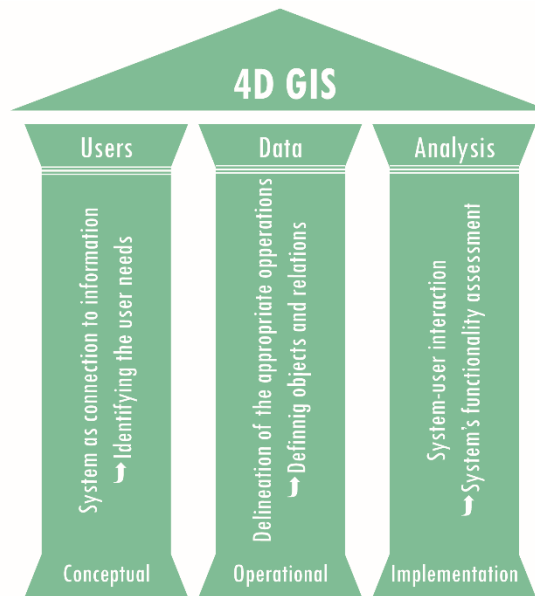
4D GIS

Users

System as connection to information
↑ Identifying the user needs

Conceptual

Data

Delineation of the appropriate operations
↑ Defining objects and relations

Operational

Analysis

System-user interaction
↑ System's functionality assessment

Implementation